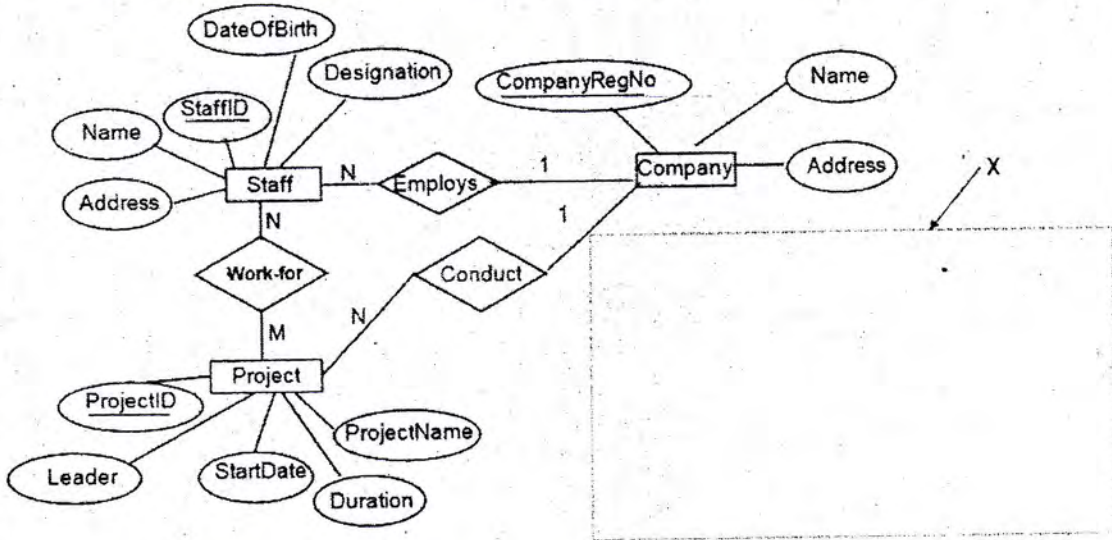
DateOfBirth

Designation

CompanyRegNo

Name

StaffID

Name

N

1

Staff

Employs

Company

Address

Address

X

N

1

Work-for

Conduct

N

M

Project

ProjectID

ProjectName

Leader

StartDate

Duration